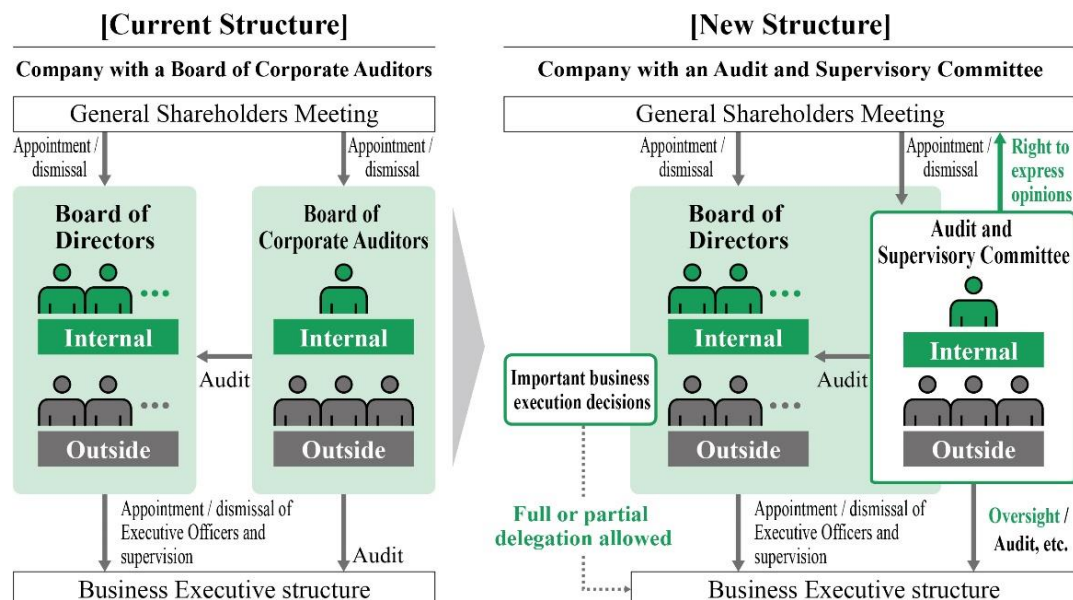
[Current Structure]

Company with a Board of Corporate Auditors

General Shareholders Meeting

Appointment / dismissal

Appointment / dismissal

Board of Directors

Internal

Outside

Board of Corporate Auditors

Internal

Outside

Audit

Appointment / dismissal of Executive Officers and supervision

Audit

Business Executive structure

[New Structure]

Company with an Audit and Supervisory Committee

General Shareholders Meeting

Appointment / dismissal

Appointment / dismissal

Right to express opinions

Board of Directors

Internal

Outside

Audit and Supervisory Committee

Internal

Outside

Audit

Important business execution decisions

Full or partial delegation allowed

Appointment / dismissal of Executive Officers and supervision

Oversight / Audit, etc.

Business Executive structure